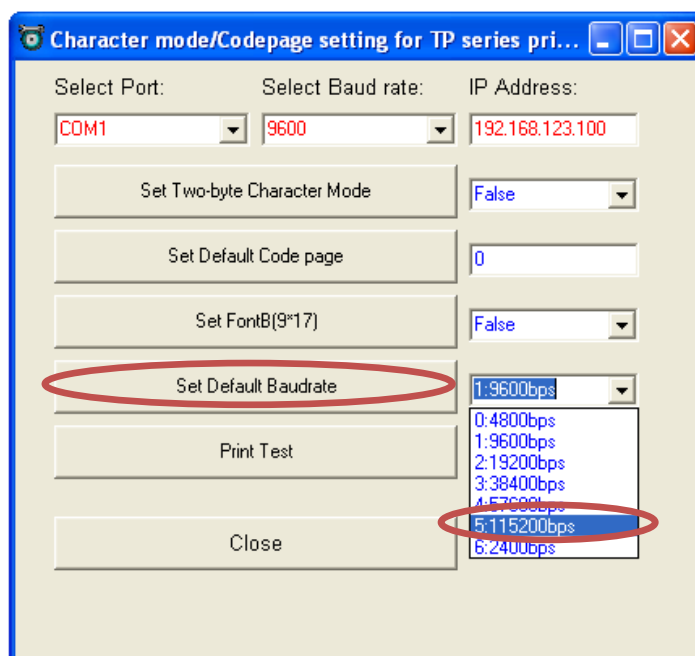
Character mode/Codepage setting for TP series pri...

Select Port:
COM1

Select Baud rate:
9600

IP Address:
192.168.123.100

Set Two-byte Character Mode
False

Set Default Code page
0

Set FontB(9*17)
False

Set Default Baudrate
1:9600bps

0:4800bps
1:9600bps
2:19200bps
3:38400bps
4:57600bps
5:115200bps
6:2400bps

Print Test

Close